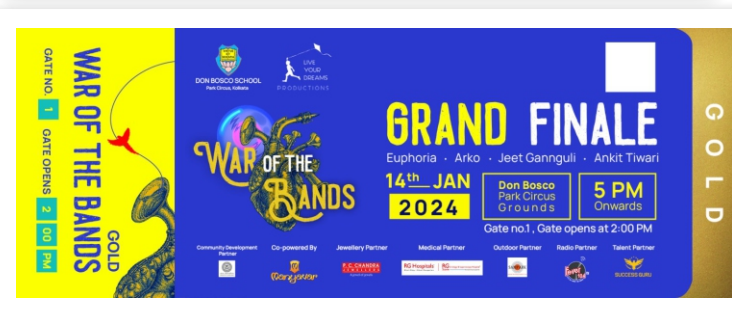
WAR OF THE BANDS
GOLD
GATE NO. 1 GATE OPENS 2 00 PM

DON BOSCO SCHOOL
Park Circus, Kolkata

LIVE YOUR DREAMS
PRODUCTIONS

WAR OF THE BANDS

GRAND FINALE
Euphoria · Arko · Jeet Gannguli · Ankit Tiwari

14th JAN 2024

Don Bosco Park Circus Grounds

5 PM Onwards

Gate no.1 , Gate opens at 2:00 PM

Community Development Partner
Co-powered By
Jewellery Partner
Medical Partner
Outdoor Partner
Radio Partner
Talent Partner

Manjusar
P.C. CHANDRA JEWELLERS
RG Hospitals
SUCCESS GURU

GOLD